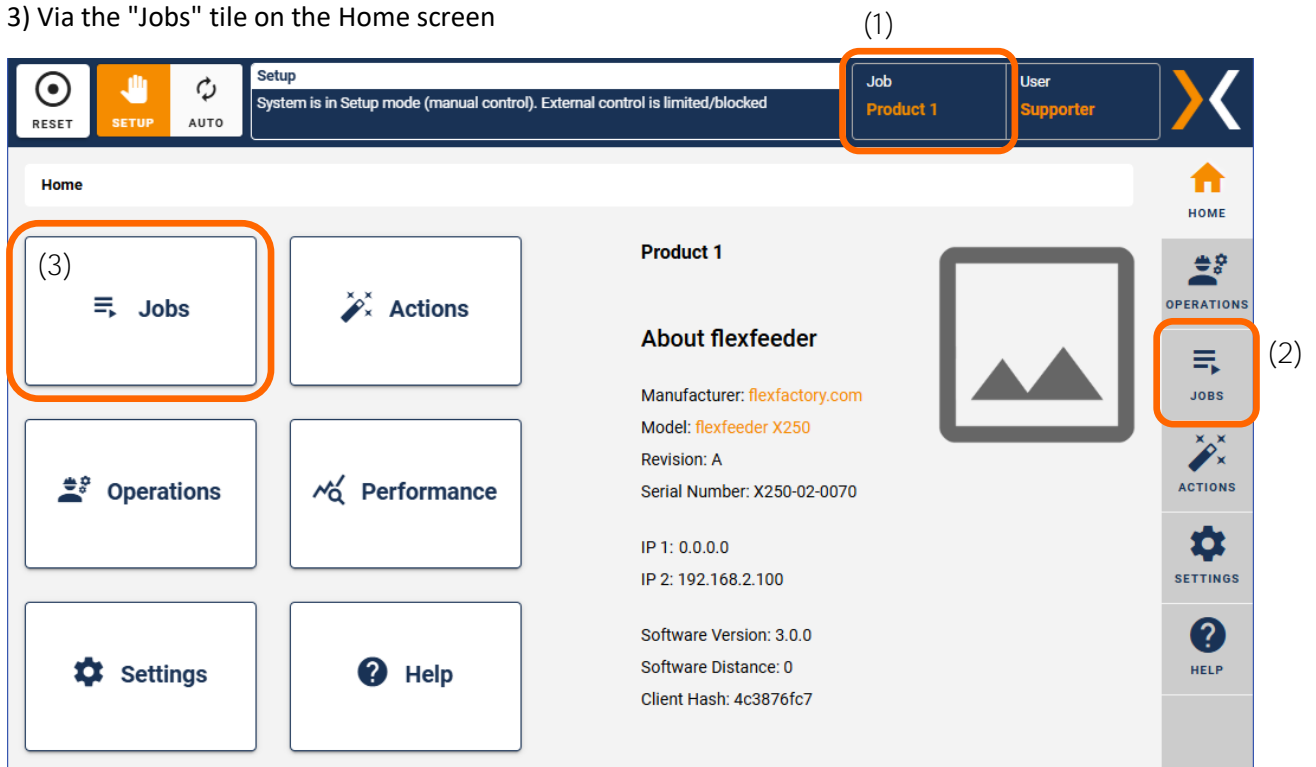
3) Via the "Jobs" tile on the Home screen

(1)

RESET SETUP AUTO

Setup
System is in Setup mode (manual control). External control is limited/blocked

Job
Product 1

User
Supporter

Home

HOME

(3)
Jobs

Actions

Operations

Performance

Settings

Help

OPERATIONS

JOBS

(2)

ACTIONS

SETTINGS

HELP

Product 1

About flexfeeder

Manufacturer: flexfactory.com
Model: flexfeeder X250
Revision: A
Serial Number: X250-02-0070

IP 1: 0.0.0.0
IP 2: 192.168.2.100

Software Version: 3.0.0
Software Distance: 0
Client Hash: 4c3876fc7